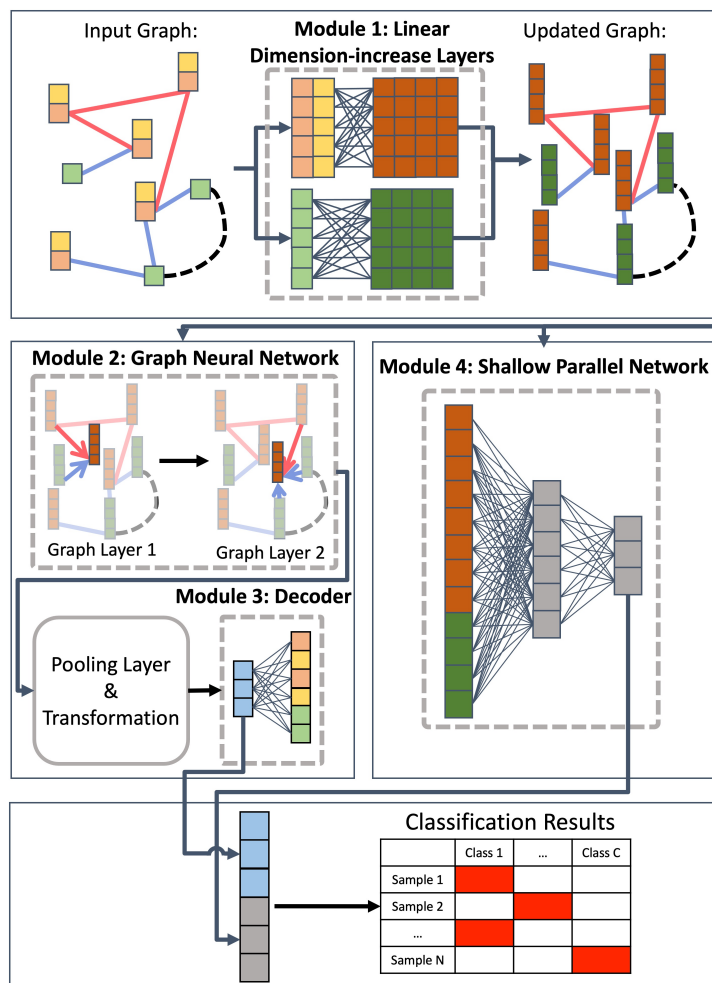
Input Graph:

Module 1: Linear Dimension-increase Layers

Updated Graph:

Module 2: Graph Neural Network

Graph Layer 1

Graph Layer 2

Module 4: Shallow Parallel Network

Module 3: Decoder

Pooling Layer & Transformation

Classification Results

| | Class 1 | ... | Class C |
|---|---|---|---|
| Sample 1 | | | |
| Sample 2 | | | |
| ... | | | |
| Sample N | | | |